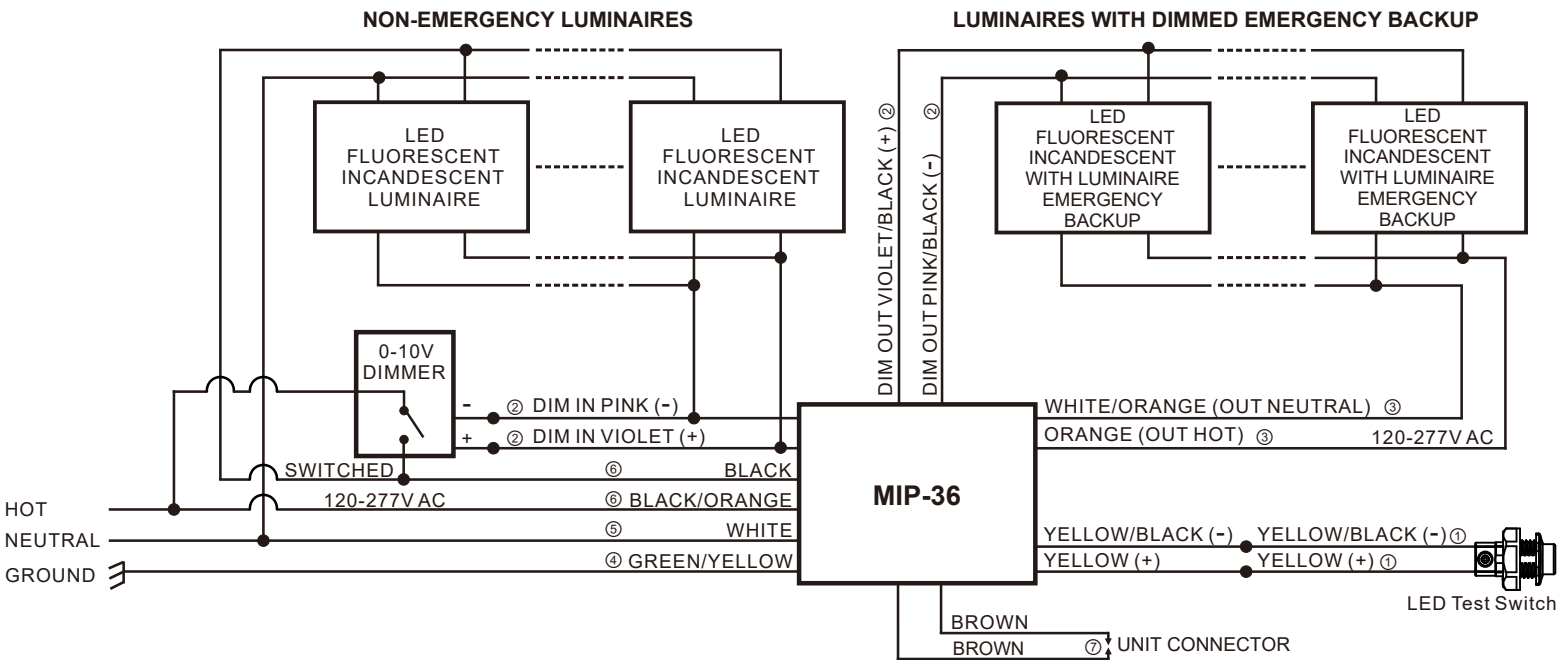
NON-EMERGENCY LUMINAIRES

LUMINAIRES WITH DIMMED EMERGENCY BACKUP

LED FLUORESCENT INCANDESCENT LUMINAIRE

LED FLUORESCENT INCANDESCENT LUMINAIRE

DIM OUT VIOLET/BLACK (+) ②

DIM OUT PINK/BLACK (-) ②

LED FLUORESCENT INCANDESCENT WITH LUMINAIRE EMERGENCY BACKUP

LED FLUORESCENT INCANDESCENT WITH LUMINAIRE EMERGENCY BACKUP

0-10V DIMMER

-

+

② DIM IN PINK (-)

② DIM IN VIOLET (+)

WHITE/ORANGE (OUT NEUTRAL) ③

ORANGE (OUT HOT) ③

120-277V AC

SWITCHED

⑥

BLACK

HOT

120-277V AC

⑥ BLACK/ORANGE

MIP-36

NEUTRAL

⑤

WHITE

GROUND

④ GREEN/YELLOW

YELLOW/BLACK (-)

YELLOW/BLACK (-) ①

YELLOW (+)

YELLOW (+) ①

LED Test Switch

BROWN

BROWN

⑦ UNIT CONNECTOR